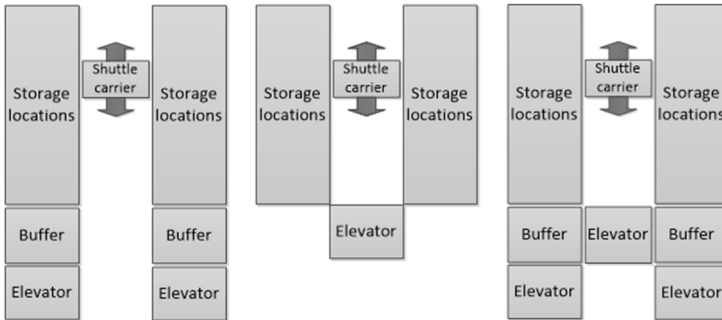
Storage locations

Shuttle carrier

Storage locations

Buffer

Buffer

Elevator

Elevator

Storage locations

Shuttle carrier

Storage locations

Elevator

Storage locations

Shuttle carrier

Storage locations

Buffer

Elevator

Buffer

Elevator

Elevator